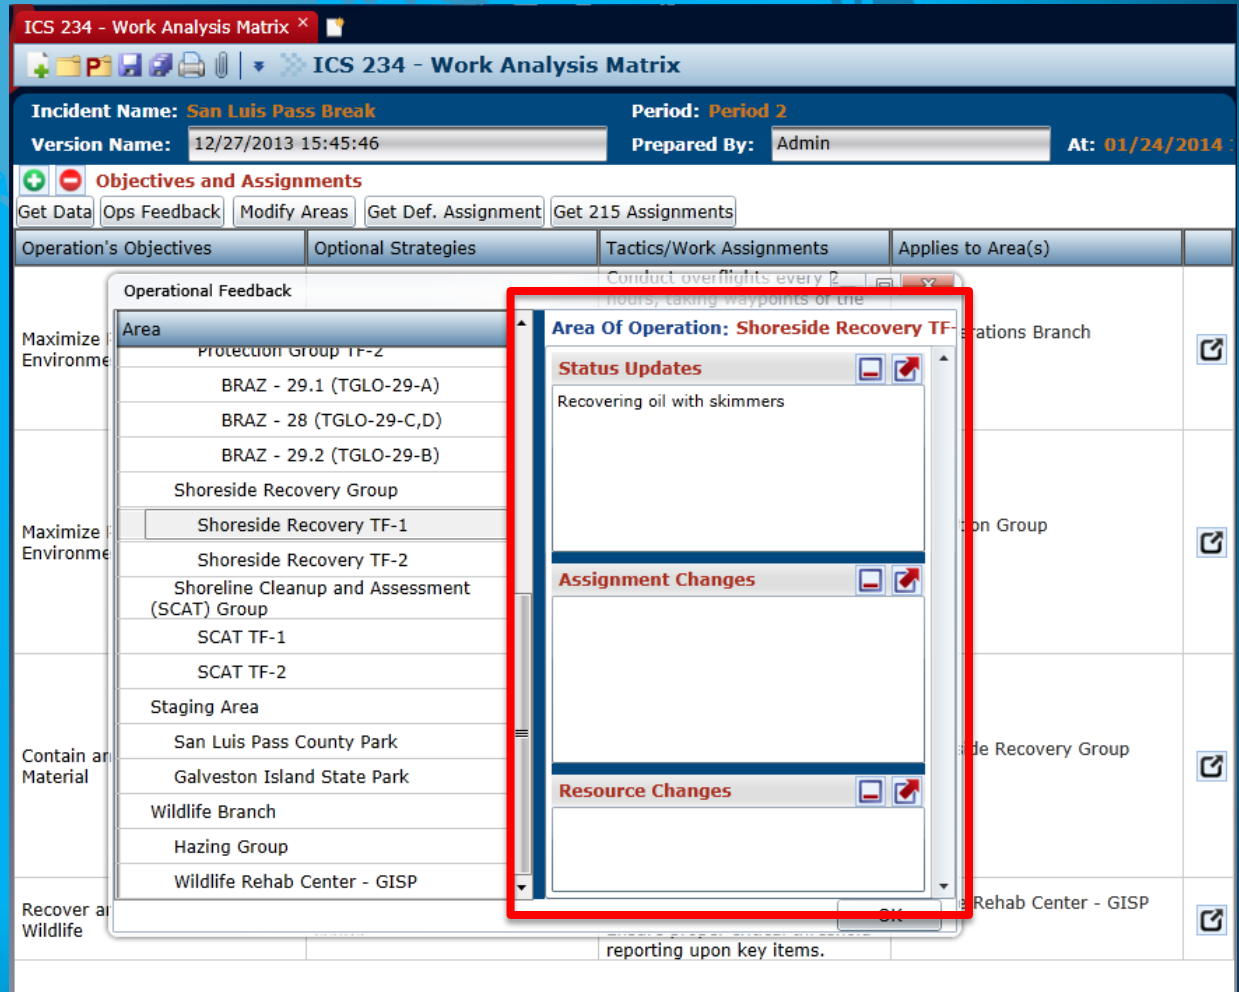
ICS 234 - Work Analysis Matrix ×

ICS 234 - Work Analysis Matrix

Incident Name: San Luis Pass Break
Period: Period 2
Version Name: 12/27/2013 15:45:46
Prepared By: Admin
At: 01/24/2014

Objectives and Assignments

Get Data | Ops Feedback | Modify Areas | Get Def. Assignment | Get 215 Assignments

| Operation's Objectives | Optional Strategies | Tactics/Work Assignments | Applies to Area(s) |
|---|---|---|---|
| Maximize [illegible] Environme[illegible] | | Conduct overflights every 2 hours, taking waypoints or the | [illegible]rations Branch |
| Maximize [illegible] Environme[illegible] | | | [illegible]on Group |
| Contain a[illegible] Material | | | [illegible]de Recovery Group |
| Recover a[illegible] Wildlife | | reporting upon key items. | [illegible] Rehab Center - GISP |

Operational Feedback

Area
Protection Group TF-2
BRAZ - 29.1 (TGLO-29-A)
BRAZ - 28 (TGLO-29-C,D)
BRAZ - 29.2 (TGLO-29-B)
Shoreside Recovery Group
Shoreside Recovery TF-1
Shoreside Recovery TF-2
Shoreline Cleanup and Assessment (SCAT) Group
SCAT TF-1
SCAT TF-2
Staging Area
San Luis Pass County Park
Galveston Island State Park
Wildlife Branch
Hazing Group
Wildlife Rehab Center - GISP

Area Of Operation: Shoreside Recovery TF-

Status Updates
Recovering oil with skimmers

Assignment Changes

Resource Changes

OK